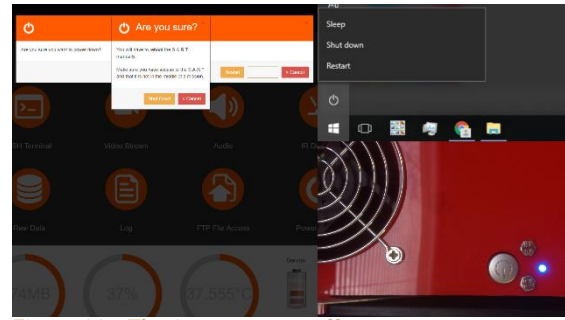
Are you sure?

Are you sure you want to power down?

You will have to reboot the S.A.R.T manually.

Make sure you have access to the S.A.R.T and that it is not in the middle of a mission.

Restart

× Cancel

Shut Down

× Cancel

SH Terminal

Video Stream

Audio

IR D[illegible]

Raw Data

Log

FTP File Access

Power

74MB

37%

37.555°C

Sleep

Shut down

Restart